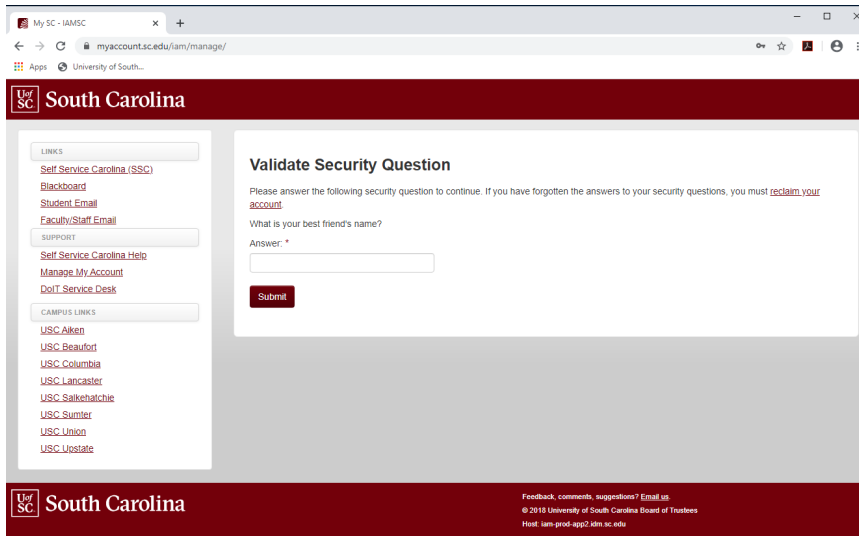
My SC - IAMSC
myaccount.sc.edu/iam/manage/
Apps University of South...

Uof SC South Carolina

LINKS
Self Service Carolina (SSC)
Blackboard
Student Email
Faculty/Staff Email
SUPPORT
Self Service Carolina Help
Manage My Account
DoIT Service Desk
CAMPUS LINKS
USC Aiken
USC Beaufort
USC Columbia
USC Lancaster
USC Salkehatchie
USC Sumter
USC Union
USC Upstate

Validate Security Question

Please answer the following security question to continue. If you have forgotten the answers to your security questions, you must reclaim your account.

What is your best friend's name?

Answer: *

Submit

Uof SC South Carolina

Feedback, comments, suggestions? Email us.
© 2018 University of South Carolina Board of Trustees
Host: iam-prod-app2.idm.sc.edu